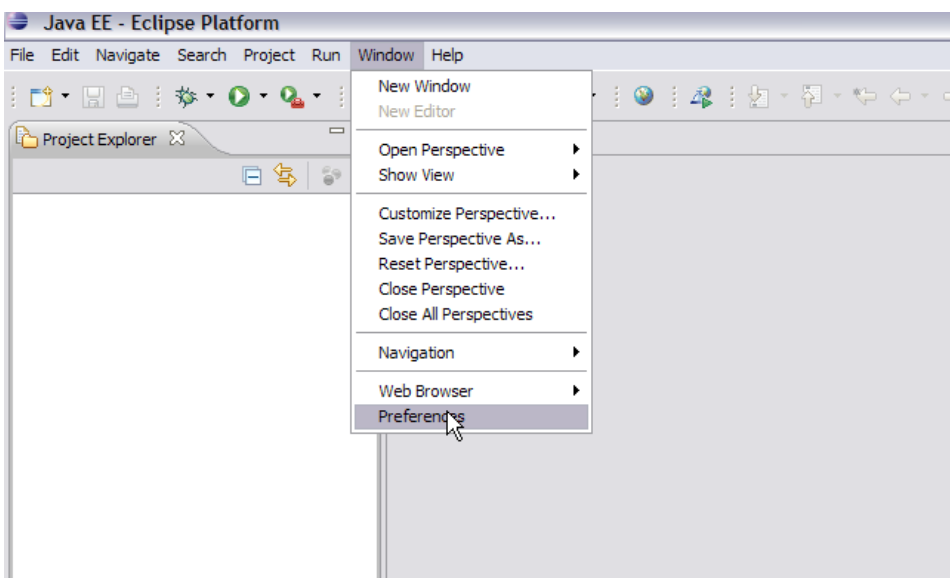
Java EE - Eclipse Platform

File Edit Navigate Search Project Run Window Help

Project Explorer

New Window
New Editor

Open Perspective
Show View

Customize Perspective...
Save Perspective As...
Reset Perspective...
Close Perspective
Close All Perspectives

Navigation

Web Browser
Preferences